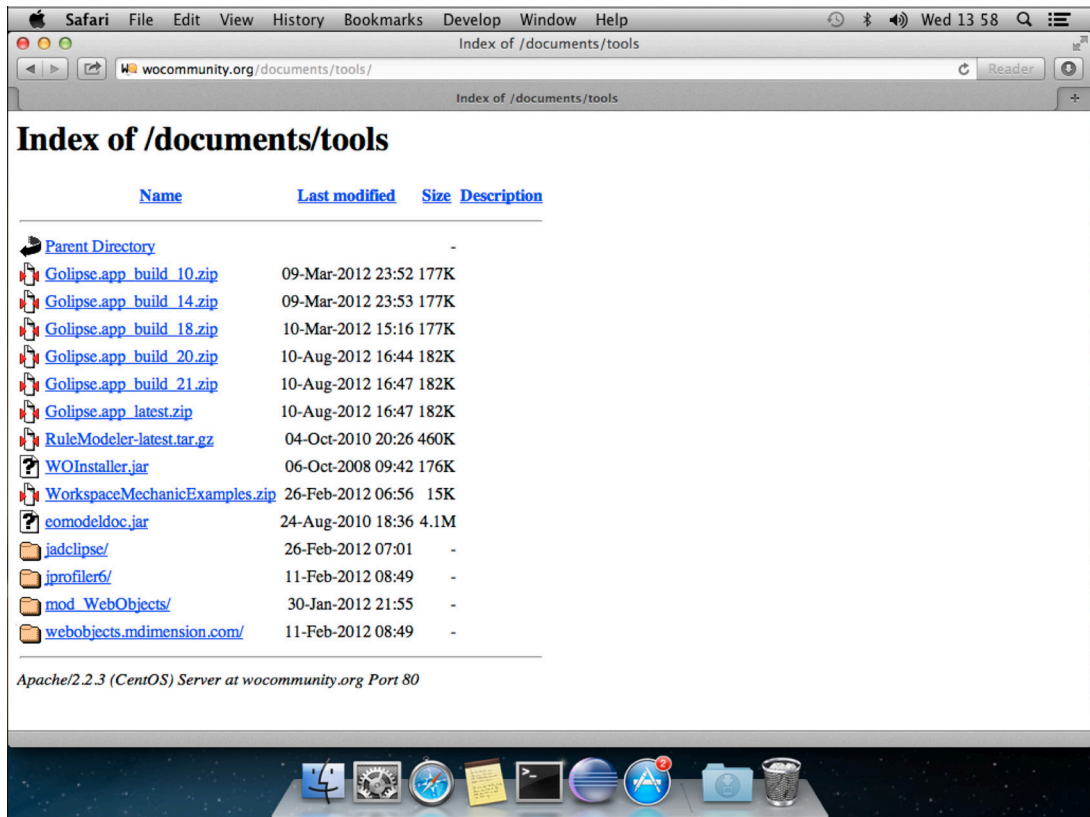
Safari File Edit View History Bookmarks Develop Window Help
Wed 13 58

Index of /documents/tools

wocommunity.org/documents/tools/

Reader

Index of /documents/tools

# Index of /documents/tools

| Name | Last modified | Size | Description |
|---|---|---|---|
| Parent Directory | | - | |
| Golipse.app_build_10.zip | 09-Mar-2012 23:52 | 177K | |
| Golipse.app_build_14.zip | 09-Mar-2012 23:53 | 177K | |
| Golipse.app_build_18.zip | 10-Mar-2012 15:16 | 177K | |
| Golipse.app_build_20.zip | 10-Aug-2012 16:44 | 182K | |
| Golipse.app_build_21.zip | 10-Aug-2012 16:47 | 182K | |
| Golipse.app_latest.zip | 10-Aug-2012 16:47 | 182K | |
| RuleModeler-latest.tar.gz | 04-Oct-2010 20:26 | 460K | |
| WOInstaller.jar | 06-Oct-2008 09:42 | 176K | |
| WorkspaceMechanicExamples.zip | 26-Feb-2012 06:56 | 15K | |
| eomodeldoc.jar | 24-Aug-2010 18:36 | 4.1M | |
| jadclipse/ | 26-Feb-2012 07:01 | - | |
| jprofiler6/ | 11-Feb-2012 08:49 | - | |
| mod_WebObjects/ | 30-Jan-2012 21:55 | - | |
| webobjects.mdimension.com/ | 11-Feb-2012 08:49 | - | |

Apache/2.2.3 (CentOS) Server at wocommunity.org Port 80

2